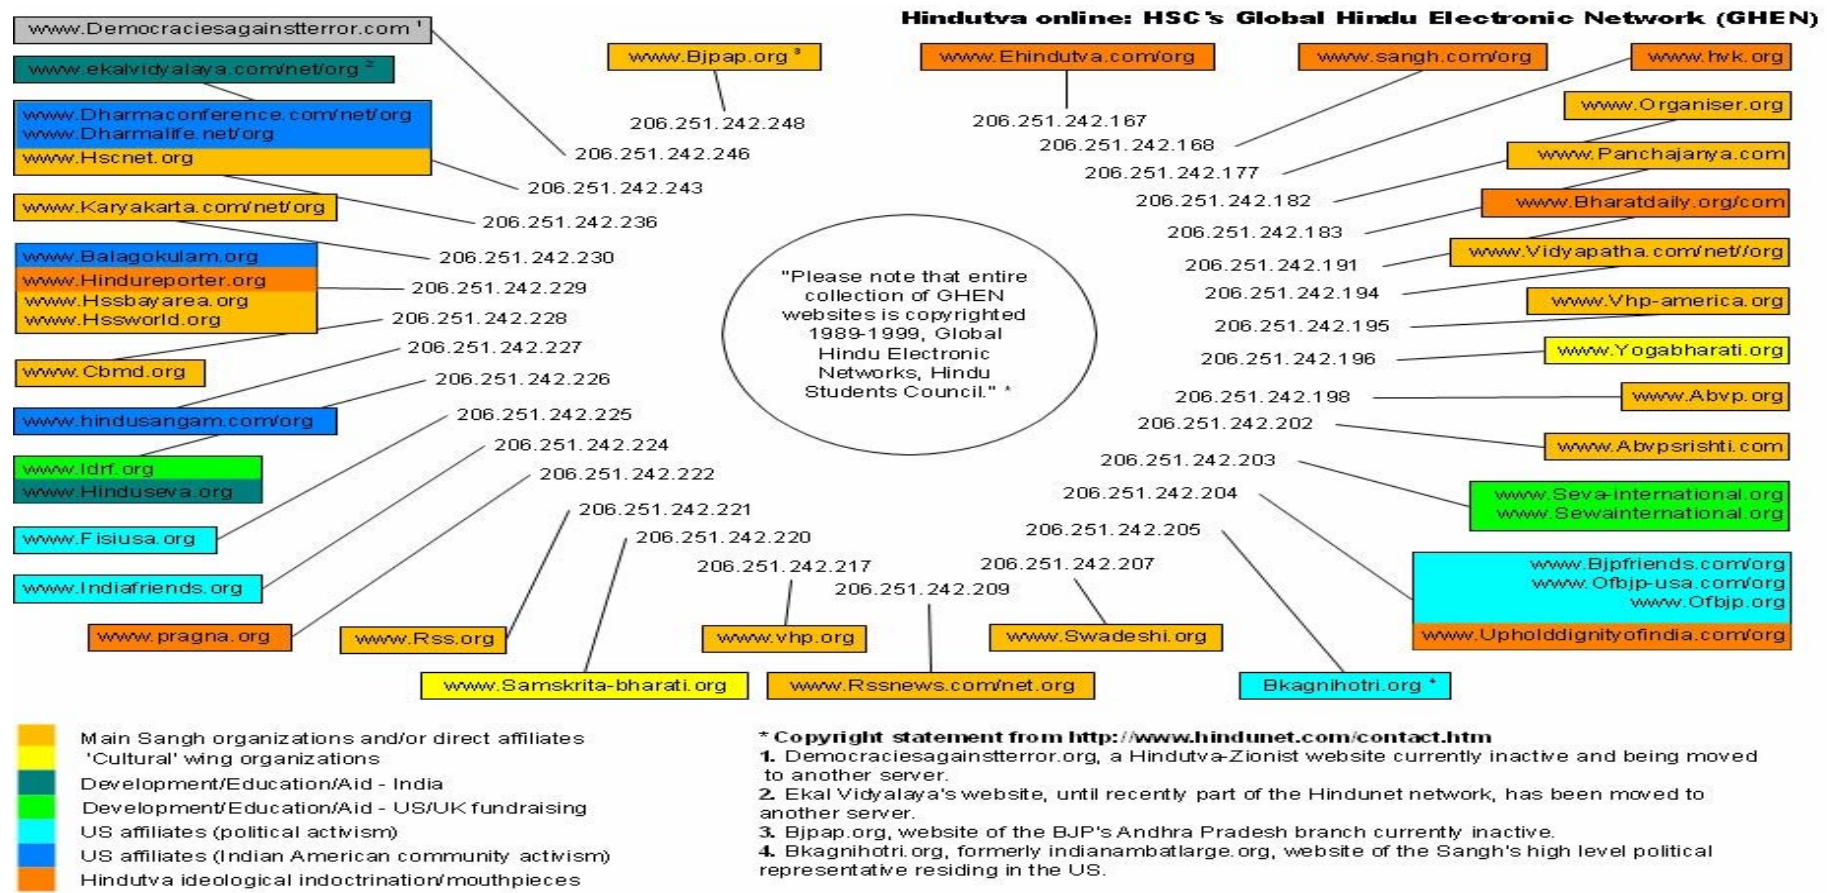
Hindutva online: HSC's Global Hindu Electronic Network (GHEN)

www.Democraciesagainstterror.com ¹

www.ekalvidyalaya.com/net/org ²

www.Dharmaconference.com/net/org
www.Dharmalife.net/org
www.Hscnet.org

www.Karyakarta.com/net/org

www.Balagokulam.org
www.Hindureporter.org
www.Hssbayarea.org
www.Hssworld.org

www.Cbmd.org

www.hindusangam.com/org

www.Idrf.org
www.Hinduseva.org

www.Fisiusa.org

www.Indiafriends.org

www.pragna.org

www.Rss.org

www.Samskrita-bharati.org

www.vhp.org

www.Rssnews.com/net.org

www.Swadeshi.org

Bkagnihotri.org ⁴

www.Bjpap.org ³

206.251.242.248
206.251.242.246
206.251.242.243
206.251.242.236
206.251.242.230
206.251.242.229
206.251.242.228
206.251.242.227
206.251.242.226
206.251.242.225
206.251.242.224
206.251.242.222
206.251.242.221
206.251.242.220
206.251.242.217
206.251.242.209
206.251.242.207
206.251.242.205
206.251.242.204
206.251.242.203
206.251.242.202
206.251.242.198
206.251.242.196
206.251.242.195
206.251.242.194
206.251.242.191
206.251.242.183
206.251.242.182
206.251.242.177
206.251.242.168
206.251.242.167

"Please note that entire collection of GHEN websites is copyrighted 1989-1999, Global Hindu Electronic Networks, Hindu Students Council." *

www.Ehindutva.com/org

www.sangh.com/org

www.hvk.org

www.Organiser.org

www.Panchajanya.com

www.Bharatdaily.org/com

www.Vidyapatha.com/net/org

www.Vhp-america.org

www.Yogabharati.org

www.Abvp.org

www.Abvpsrishti.com

www.Seva-international.org
www.Sewainternational.org

www.Bjpfriends.com/org
www.Ofbjp-usa.com/org
www.Ofbjp.org
www.Upholddignityofindia.com/org

Main Sangh organizations and/or direct affiliates
'Cultural' wing organizations
Development/Education/Aid - India
Development/Education/Aid - US/UK fundraising
US affiliates (political activism)
US affiliates (Indian American community activism)
Hindutva ideological indoctrination/mouthpieces

* Copyright statement from http://www.hindunet.com/contact.htm
1. Democraciesagainstterror.org, a Hindutva-Zionist website currently inactive and being moved to another server.
2. Ekal Vidyalaya's website, until recently part of the Hindunet network, has been moved to another server.
3. Bjpap.org, website of the BJP's Andhra Pradesh branch currently inactive.
4. Bkagnihotri.org, formerly indianambatlarge.org, website of the Sangh's high level political representative residing in the US.